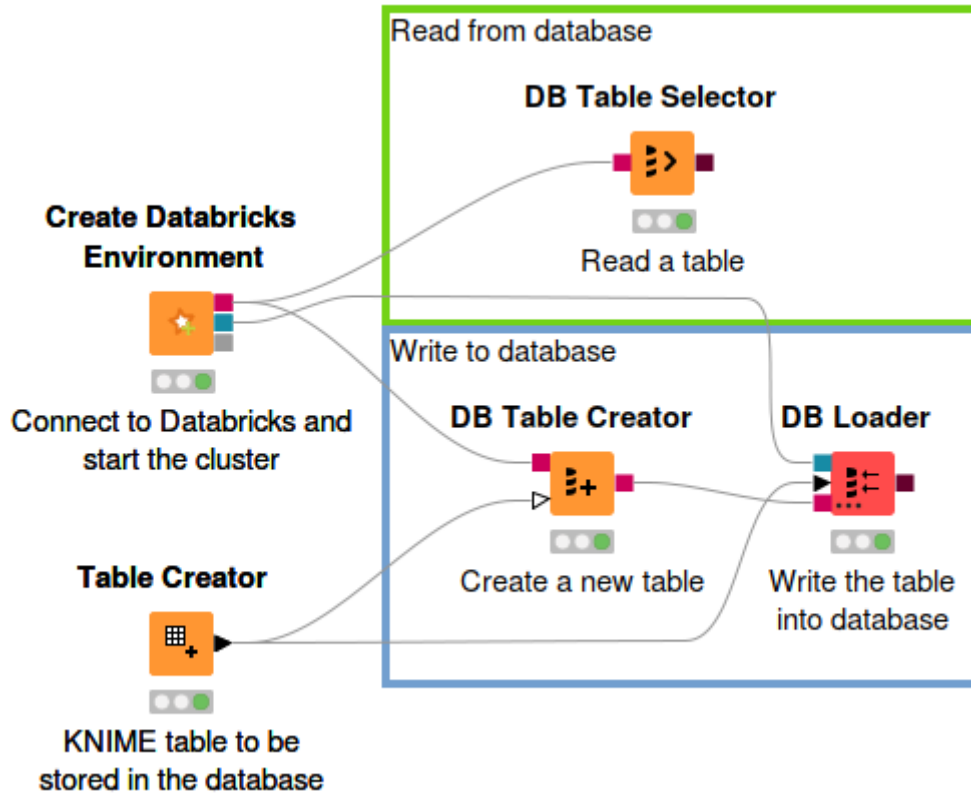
Read from database

DB Table Selector

Read a table

Create Databricks Environment

Connect to Databricks and start the cluster

Write to database

DB Table Creator

DB Loader

Create a new table

Write the table into database

Table Creator

KNIME table to be stored in the database